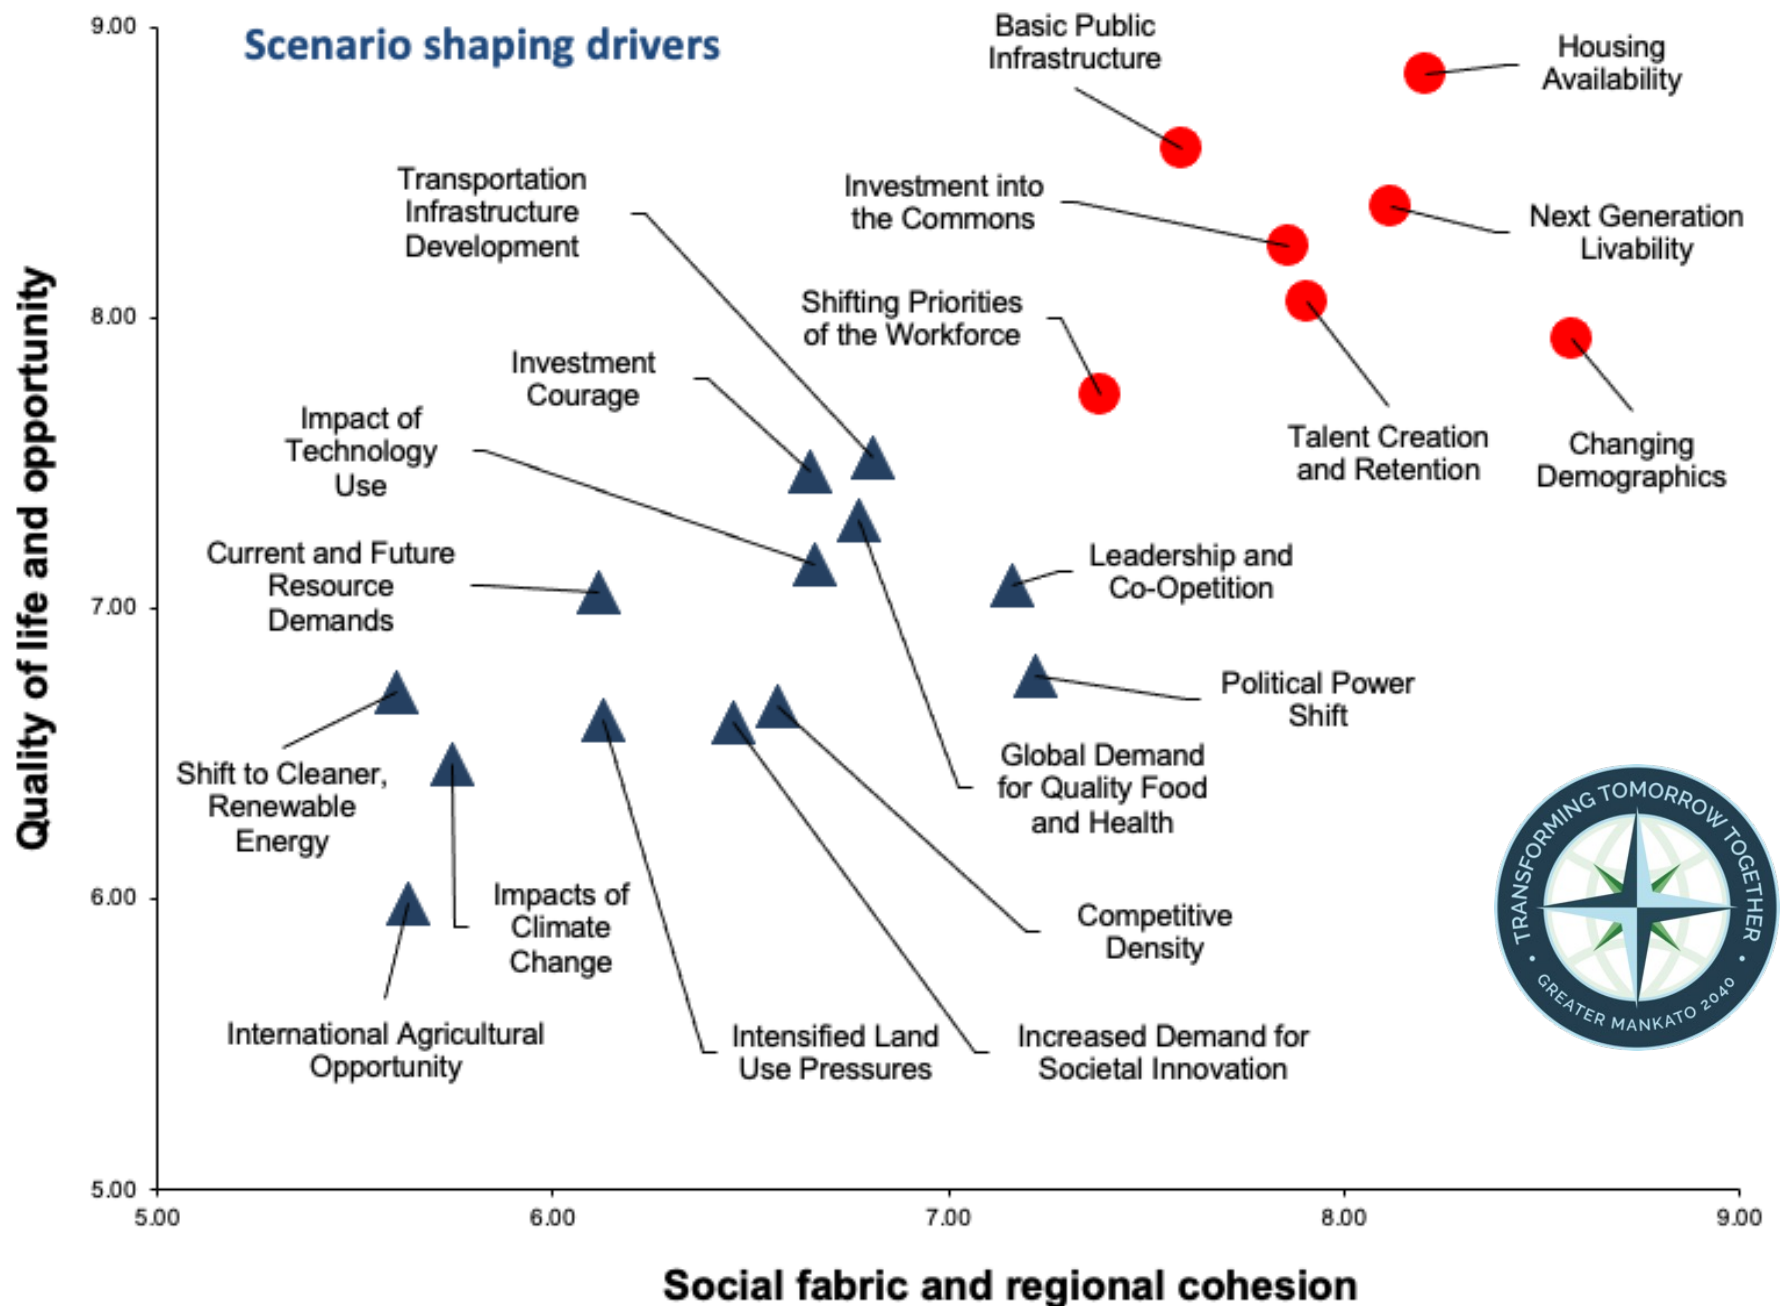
Scenario shaping drivers

Quality of life and opportunity

9.00
8.00
7.00
6.00
5.00

Basic Public Infrastructure

Housing Availability

Transportation Infrastructure Development

Investment into the Commons

Next Generation Livability

Shifting Priorities of the Workforce

Investment Courage

Impact of Technology Use

Talent Creation and Retention

Changing Demographics

Current and Future Resource Demands

Leadership and Co-Opetition

Political Power Shift

Shift to Cleaner, Renewable Energy

Global Demand for Quality Food and Health

Impacts of Climate Change

Competitive Density

International Agricultural Opportunity

Intensified Land Use Pressures

Increased Demand for Societal Innovation

TRANSFORMING TOMORROW TOGETHER
GREATER MANKATO 2040

5.00
6.00
7.00
8.00
9.00

Social fabric and regional cohesion